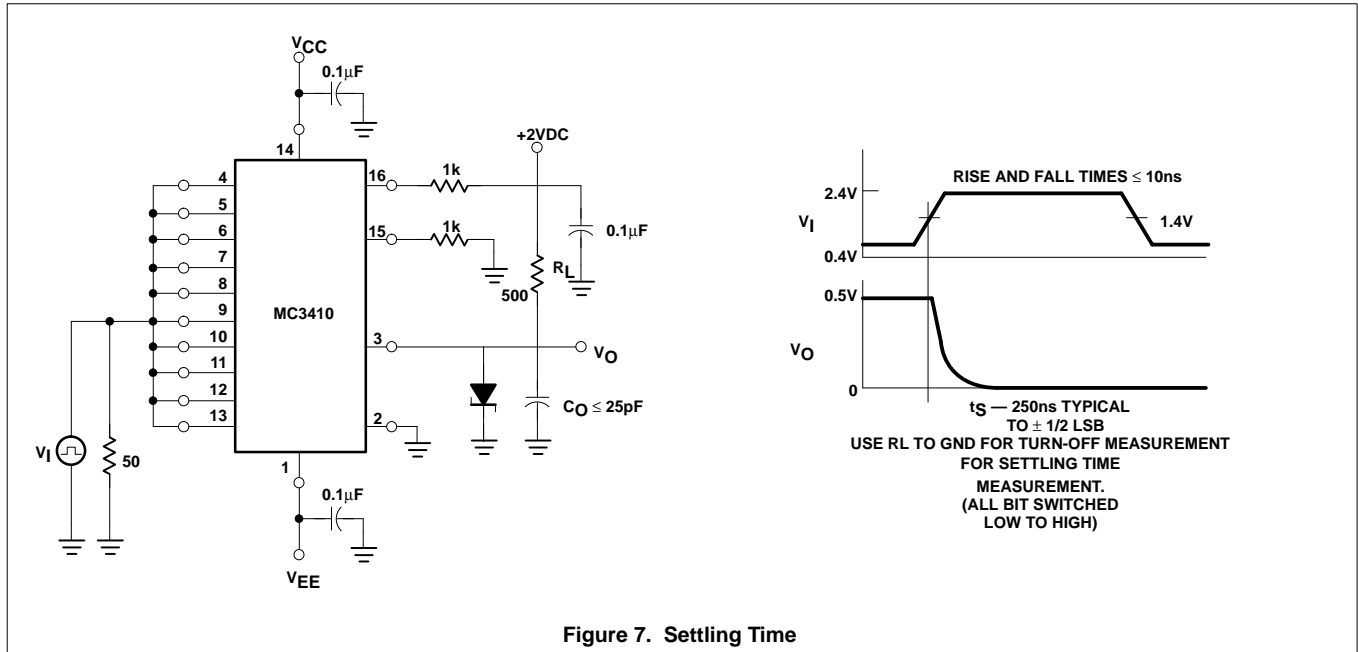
$V_{CC}$

0.1µF

14

+2VDC

16

1k

4

5

6

15

1k

0.1µF

7

8

$R_L$

9

500

MC3410

10

3

$V_O$

11

12

13

2

$C_O \leq 25pF$

$V_I$

50

1

0.1µF

$V_{EE}$

RISE AND FALL TIMES ≤ 10ns

2.4V

$V_I$

1.4V

0.4V

0.5V

$V_O$

0

$t_S$ — 250ns TYPICAL TO ± 1/2 LSB

USE RL TO GND FOR TURN-OFF MEASUREMENT

FOR SETTLING TIME MEASUREMENT. (ALL BIT SWITCHED LOW TO HIGH)

Figure 7. Settling Time